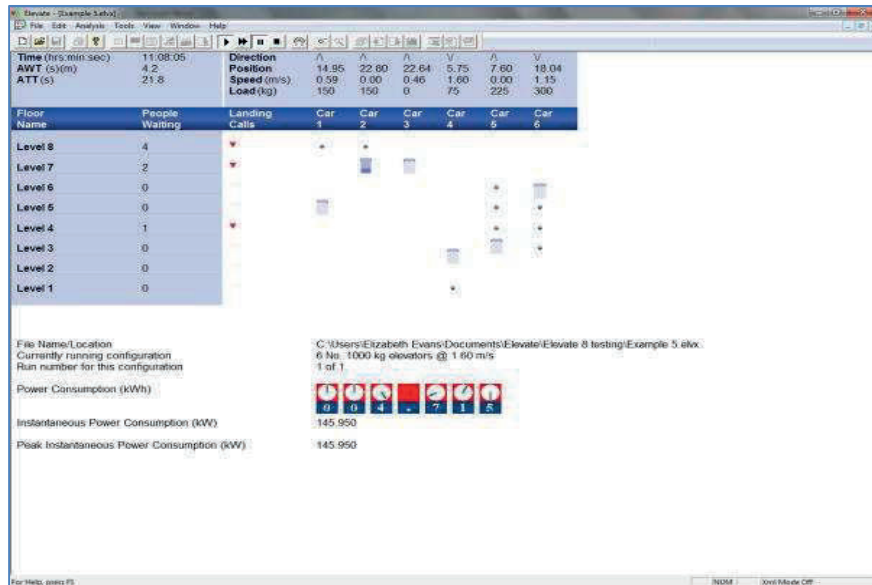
Elevate - [Example 5.elvx]

File Edit Analysis Tools View Window Help

| Time (hrs:min:sec) | 11:08:05 | Direction | Λ | Λ | Λ | V | Λ | V |
|---|---|---|---|---|---|---|---|---|
| AWT (s)(m) | 4.2 | Position | 14.95 | 22.80 | 22.64 | 5.75 | 7.60 | 18.04 |
| ATT (s) | 21.8 | Speed (m/s) | 0.59 | 0.00 | 0.46 | 1.60 | 0.00 | 1.15 |
| | | Load (kg) | 150 | 150 | 0 | 75 | 225 | 300 |

| Floor Name | People Waiting | Landing Calls | Car 1 | Car 2 | Car 3 | Car 4 | Car 5 | Car 6 |
|---|---|---|---|---|---|---|---|---|
| Level 8 | 4 | | | | | | | |
| Level 7 | 2 | | | | | | | |
| Level 6 | 0 | | | | | | | |
| Level 5 | 0 | | | | | | | |
| Level 4 | 1 | | | | | | | |
| Level 3 | 0 | | | | | | | |
| Level 2 | 0 | | | | | | | |
| Level 1 | 0 | | | | | | | |

File Name/Location C:\Users\Elizabeth Evans\Documents\Elevate\Elevate 8 testing\Example 5.elvx
Currently running configuration 6 No. 1000 kg elevators @ 1.60 m/s
Run number for this configuration 1 of 1

Power Consumption (kWh) 0 0 4 . 7 1 5

Instantaneous Power Consumption (kW) 145.950

Peak Instantaneous Power Consumption (kW) 145.950

For Help, press F1 NUM Xml Mode Off